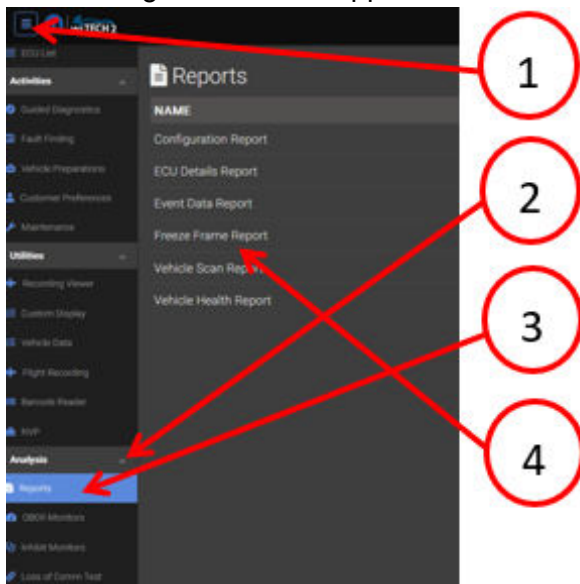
TECH 2

ECU List

Activities

Guided Diagnostics

Fault Finding

Vehicle Preparations

Customer Preferences

Maintenance

Utilities

Recording Viewer

Custom Display

Vehicle Data

Flight Recording

Barcode Reader

RVP

Analysis

Reports

OBDII Monitors

Inhibit Monitors

Loss of Comm Test

Reports

NAME

Configuration Report

ECU Details Report

Event Data Report

Freeze Frame Report

Vehicle Scan Report

Vehicle Health Report

1

2

3

4